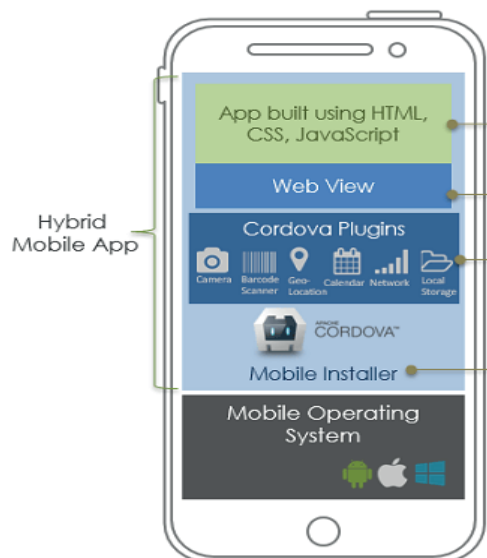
Hybrid Mobile App

App built using HTML, CSS, JavaScript

Web View

Cordova Plugins

Camera Barcode Scanner Geo-Location Calendar Network Local Storage

APACHE CORDOVA™

Mobile Installer

Mobile Operating System